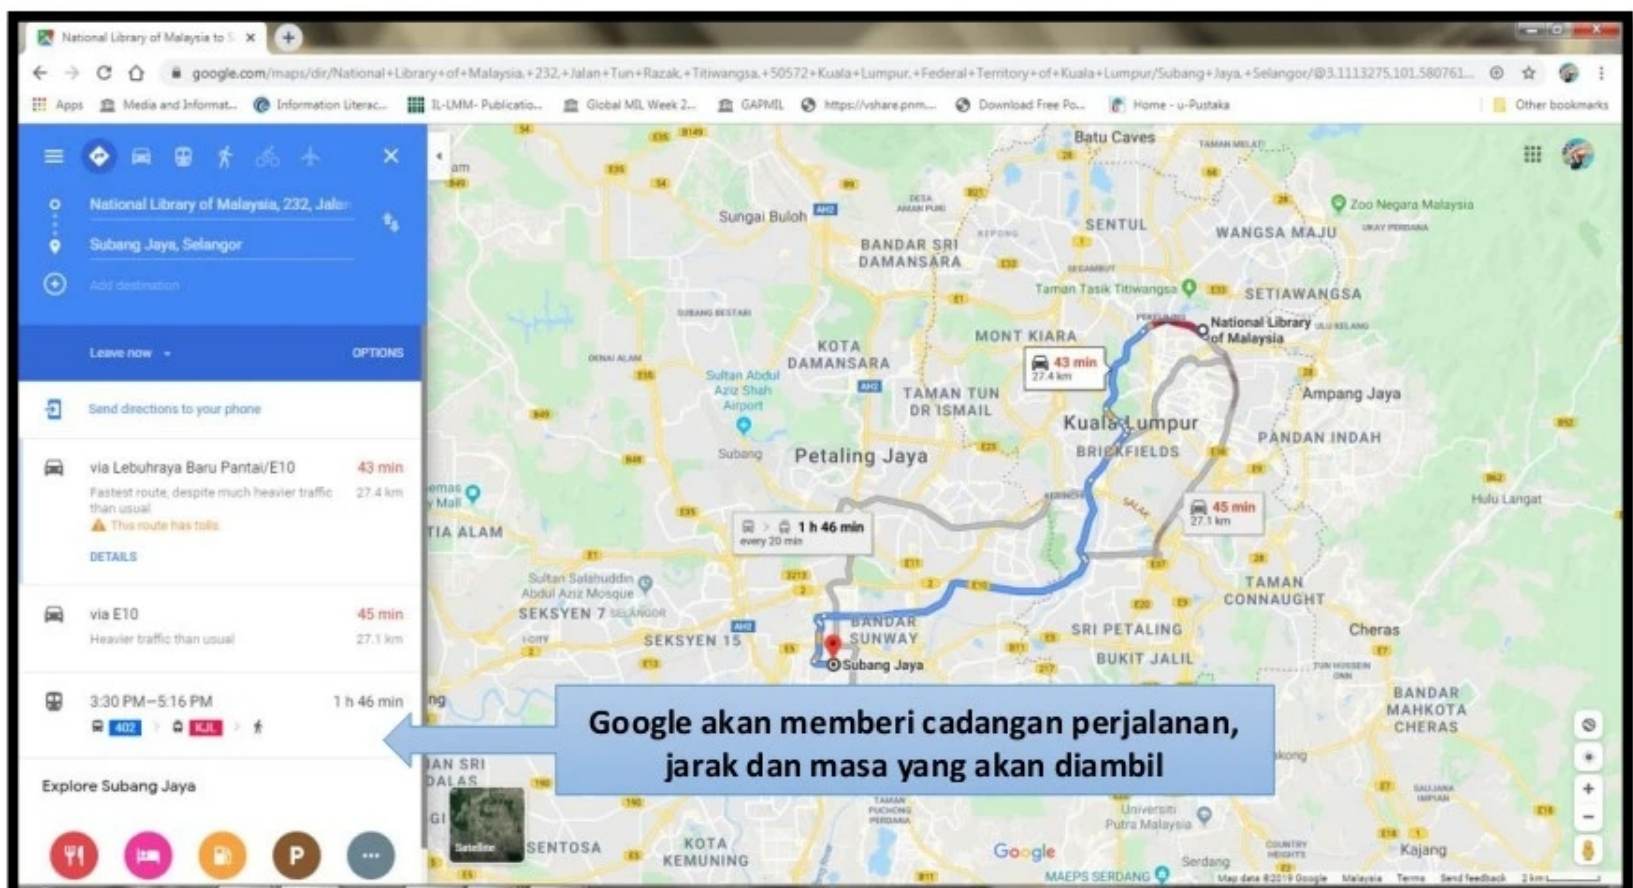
National Library of Malaysia to S ×

google.com/maps/dir/National+Library+of+Malaysia,+232,+Jalan+Tun+Razak,+Titiwangsa,+50572+Kuala+Lumpur,+Federal+Territory+of+Kuala+Lumpur/Subang+Jaya,+Selangor/@3.1113275,101.580761...

Apps | Media and Informat... | Information Literac... | IL-UMM- Publicatio... | Global MIL Week 2... | GAPMIL | https://vshare.pnm... | Download Free Po... | Home - u-Pustaka | Other bookmarks

National Library of Malaysia, 232, Jalan

Subang Jaya, Selangor

Add destination

Leave now

OPTIONS

Send directions to your phone

via Lebuhraya Baru Pantai/E10
43 min
27.4 km
Fastest route, despite much heavier traffic than usual
This route has tolls
DETAILS

via E10
45 min
27.1 km
Heavier traffic than usual

3:30 PM–5:16 PM
1 h 46 min
402 KJL

Explore Subang Jaya

Batu Caves
Sungai Buloh
SENTUL
WANGSA MAJU
Zoo Negara Malaysia
BANDAR SRI DAMANSARA
Taman Tasik Titiwangsa
SETIAWANGSA
MONT KIARA
National Library of Malaysia
KOTA DAMANSARA
43 min
27.4 km
Sultan Abdul Aziz Shah Airport
TAMAN TUN DR ISMAIL
Ampang Jaya
Kuala Lumpur
PANDAN INDAH
Subang
Petaling Jaya
BRICKFIELDS
45 min
27.1 km
Hulu Langat
1 h 46 min
every 20 min
TAMAN CONNAUGHT
Sultan Salahuddin Abdul Aziz Mosque
SEKSYEN 7
BANDAR SUNWAY
SRI PETALING
Cheras
SEKSYEN 15
Subang Jaya
BUKIT JALIL
BANDAR MAHKOTA CHERAS

Google akan memberi cadangan perjalanan, jarak dan masa yang akan diambil

Universiti Putra Malaysia
SENTOSA
KOTA KEMUNING
Satellite
Google
Serdang
Kajang
MAEPS SERDANG
Map data ©2019 Google Malaysia Terms Send feedback 2 km